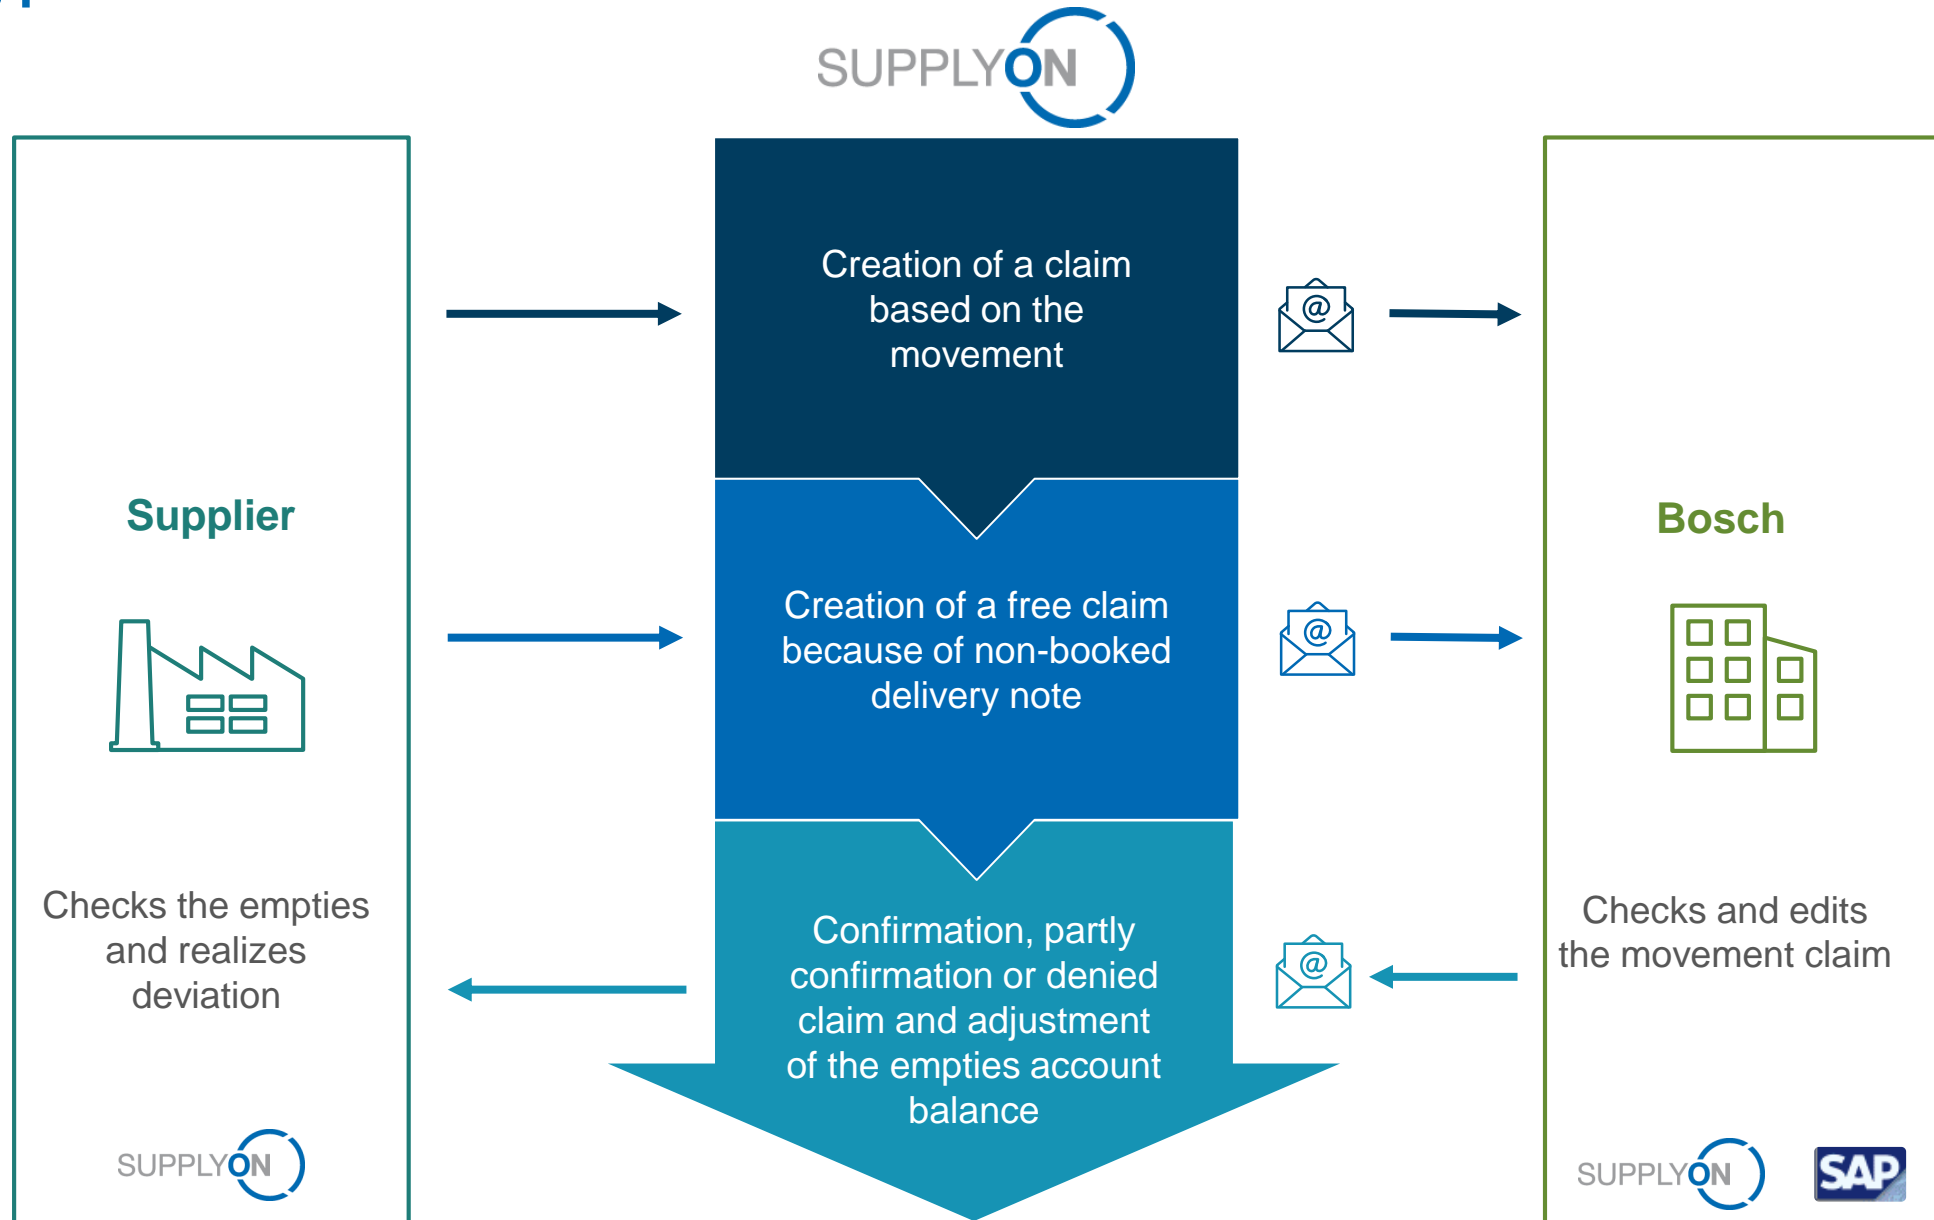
SUPPLYON

Supplier

Checks the empties and realizes deviation

SUPPLYON

Creation of a claim based on the movement

Creation of a free claim because of non-booked delivery note

Confirmation, partly confirmation or denied claim and adjustment of the empties account balance

@

@

@

Bosch

Checks and edits the movement claim

SUPPLYON

SAP